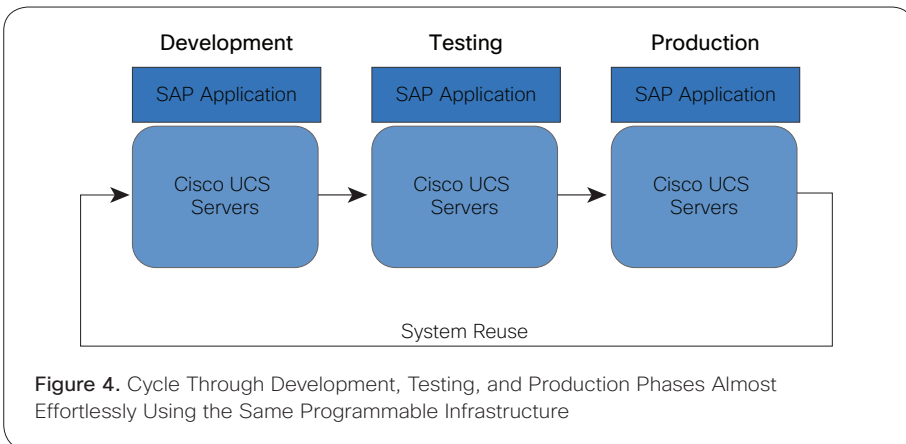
Development

SAP Application

Cisco UCS Servers

Testing

SAP Application

Cisco UCS Servers

Production

SAP Application

Cisco UCS Servers

System Reuse

Figure 4. Cycle Through Development, Testing, and Production Phases Almost Effortlessly Using the Same Programmable Infrastructure